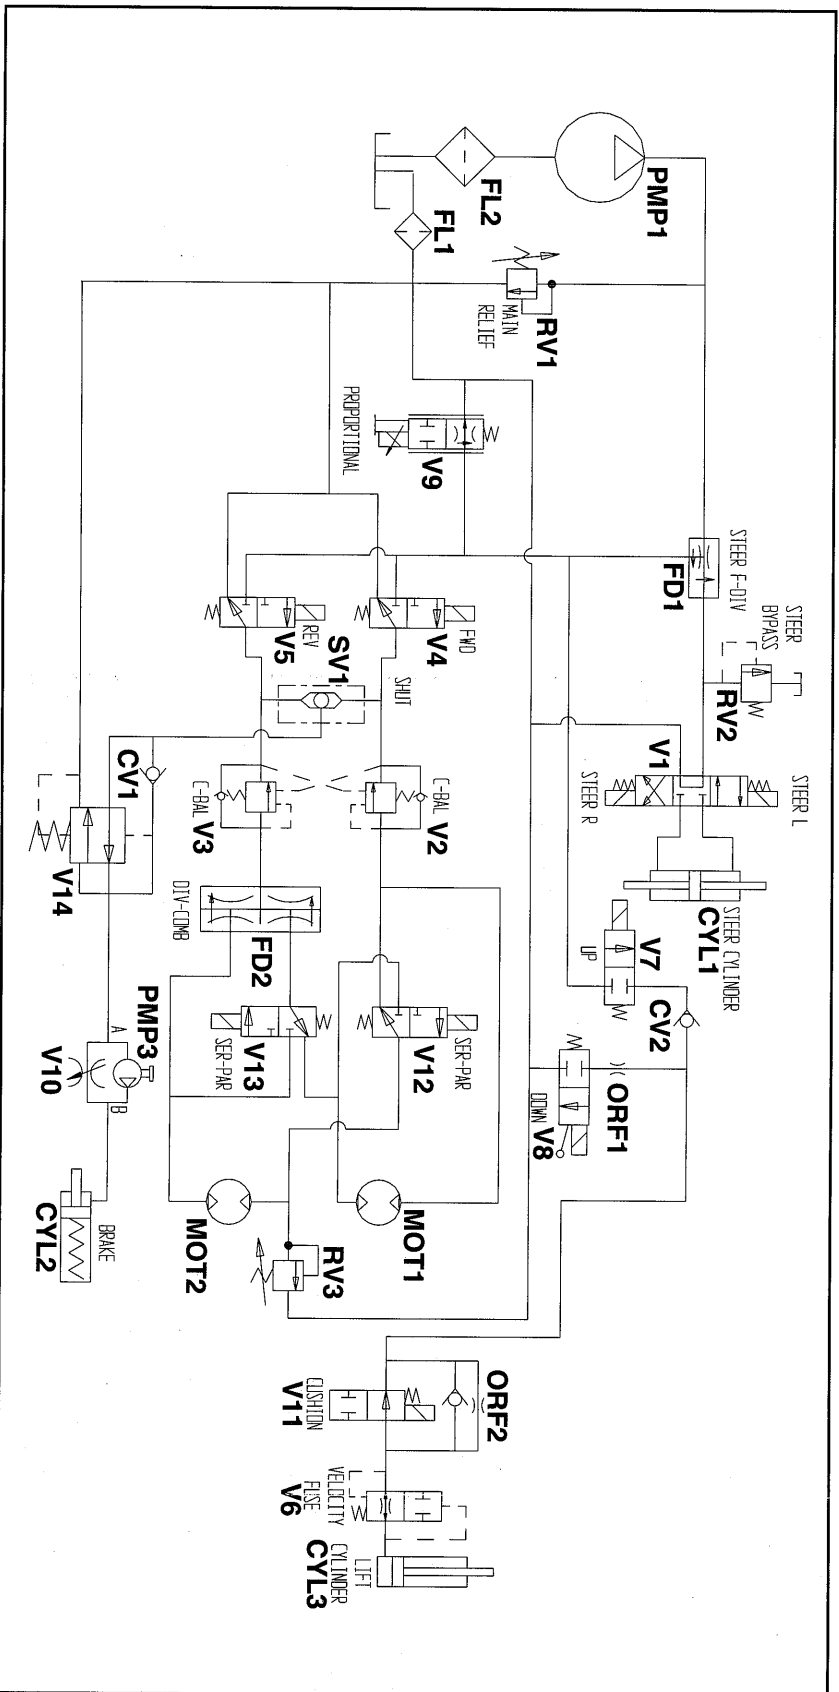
PMP1
FL2
FL1
RV1
MAIN RELIEF
PROPORTIONAL
V9
FD1
STEER F-DIV
STEER BYPASS
RV2
V5
REV
V4
FWD
SV1
SHUT
V1
STEER R
STEER L
CV1
V3
C-BAL
V2
C-BAL
V14
CYL1
STEER CYLINDER
DIV-COMB
FD2
V7
UP
CV2
PMP3
V10
A
B
V13
SER-PAR
V12
SER-PAR
ORF1
V8
DOWN
CYL2
BRAKE
MOT2
RV3
MOT1
ORF2
V11
CUSHION
V6
VELOCITY FUSE
CYL3
LIFT CYLINDER